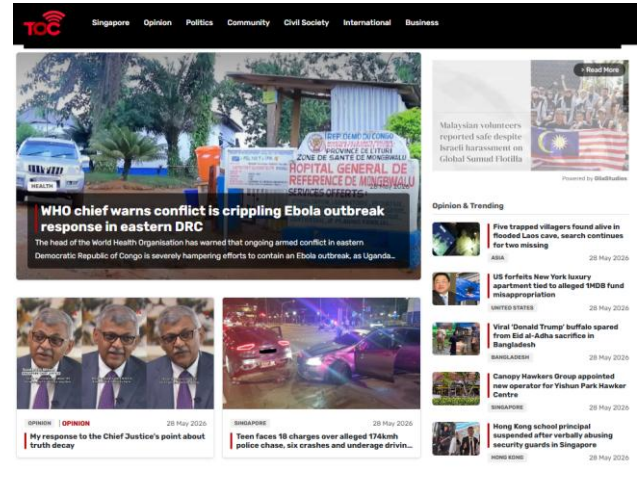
TOC Singapore Opinion Politics Community Civil Society International Business

HEALTH

WHO chief warns conflict is crippling Ebola outbreak response in eastern DRC

The head of the World Health Organisation has warned that ongoing armed conflict in eastern Democratic Republic of Congo is severely hampering efforts to contain an Ebola outbreak, as Uganda...

REP. DEMOCRATIQUE DU CONGO PROVINCE DE L'ITURI ZONE DE SANTE DE MONGBWALU HOPITAL GENERAL DE REFERENCE DE MONGBWALU SERVICE OFFERTS

› Read More

Malaysian volunteers reported safe despite Israeli harassment on Global Sumud Flotilla

Powered by SilaStudios

Opinion & Trending

Five trapped villagers found alive in flooded Laos cave, search continues for two missing
ASIA 28 May 2026

US forfeits New York luxury apartment tied to alleged 1MDB fund misappropriation
UNITED STATES 28 May 2026

Viral 'Donald Trump' buffalo spared from Eid al-Adha sacrifice in Bangladesh
BANGLADESH 28 May 2026

Canopy Hawkers Group appointed new operator for Yishun Park Hawker Centre
SINGAPORE 28 May 2026

Hong Kong school principal suspended after verbally abusing security guards in Singapore
HONG KONG 28 May 2026

OPINION OPINION 28 May 2026
My response to the Chief Justice's point about truth decay

SINGAPORE 28 May 2026
Teen faces 18 charges over alleged 174kmh police chase, six crashes and underage drivin...